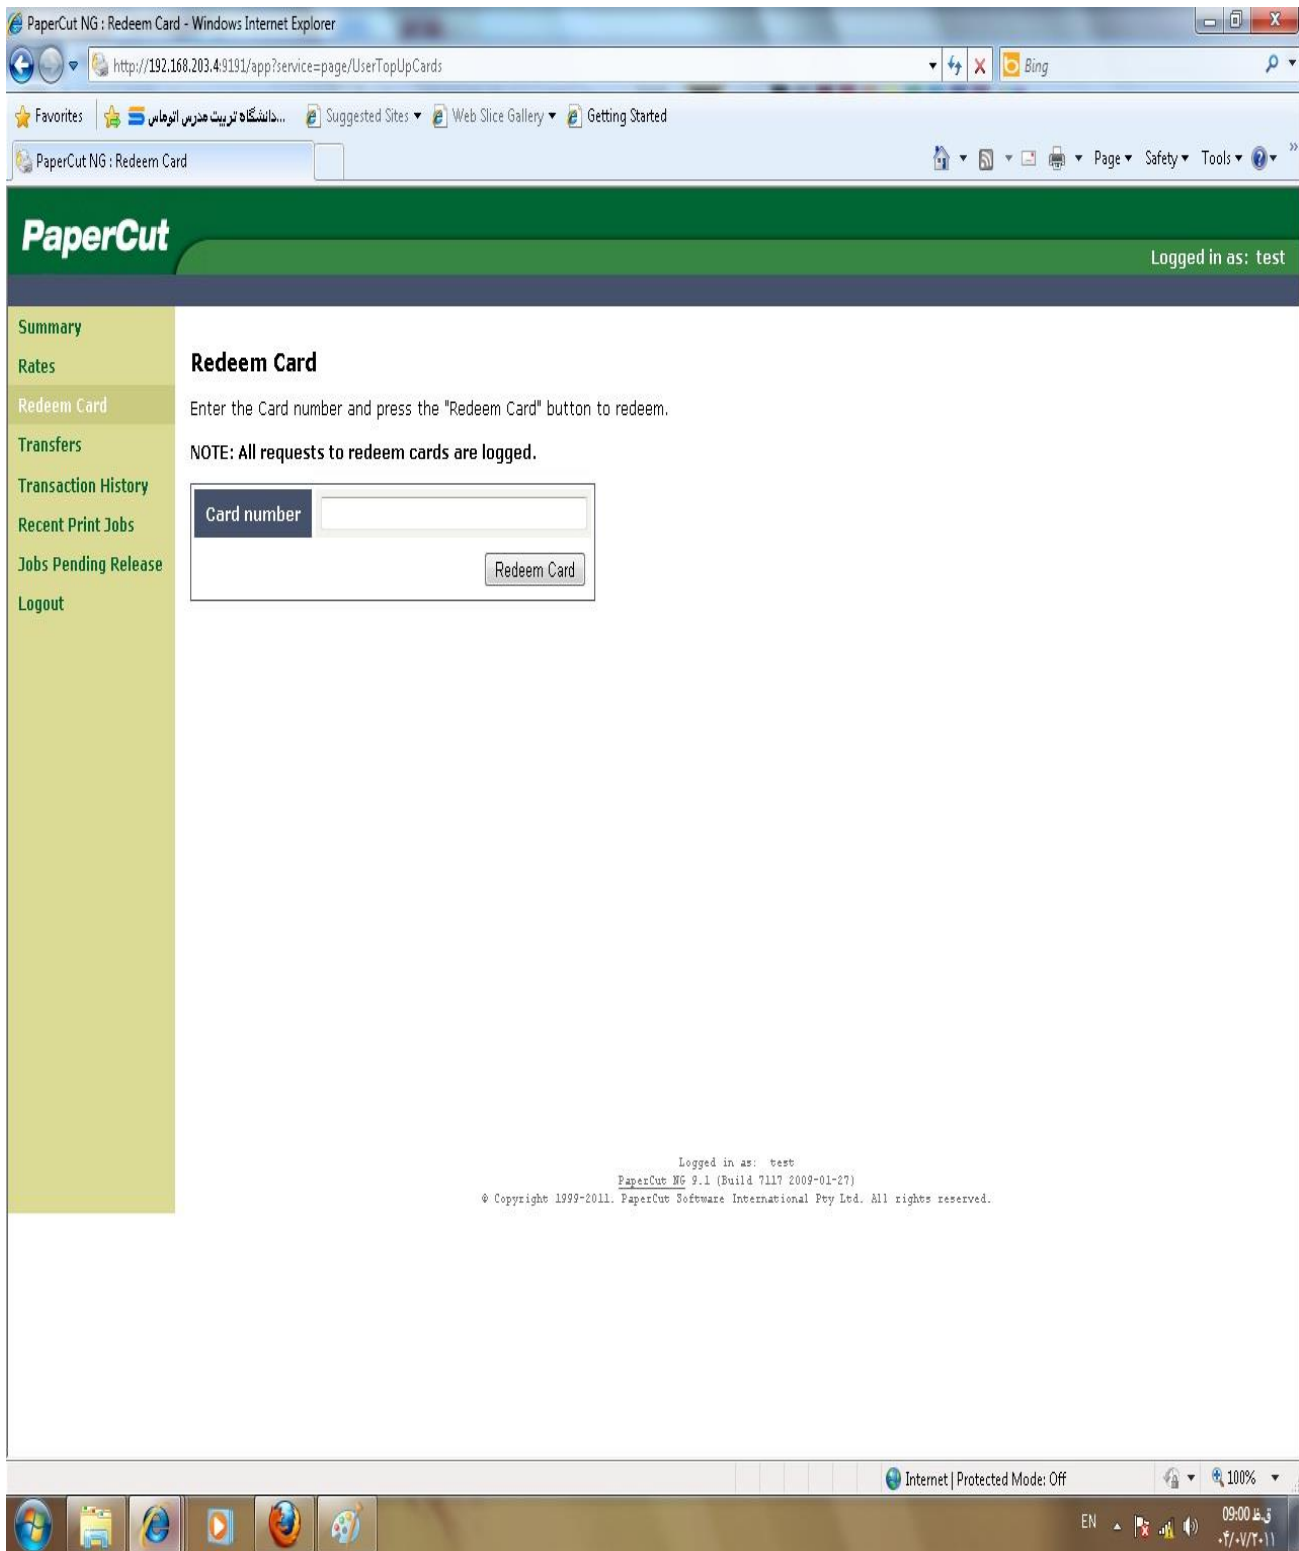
PaperCut NG : Redeem Card - Windows Internet Explorer

http://192.168.203.4:9191/app?service=page/UserTopUpCards

Bing

Favorites ...دانشگاه تربیت مدرس اتوماس Suggested Sites ▾ Web Slice Gallery ▾ Getting Started

PaperCut NG : Redeem Card

Page ▾ Safety ▾ Tools ▾

PaperCut

Logged in as: test

Summary
Rates
Redeem Card
Transfers
Transaction History
Recent Print Jobs
Jobs Pending Release
Logout

Redeem Card

Enter the Card number and press the "Redeem Card" button to redeem.

NOTE: All requests to redeem cards are logged.

Card number

Redeem Card

Logged in as: test
PaperCut NG 9.1 (Build 7117 2009-01-27)
© Copyright 1999-2011. PaperCut Software International Pty Ltd. All rights reserved.

Internet | Protected Mode: Off

100%

EN

ق.ظ 09:00
۰۲/۰۷/۲۰۱۱